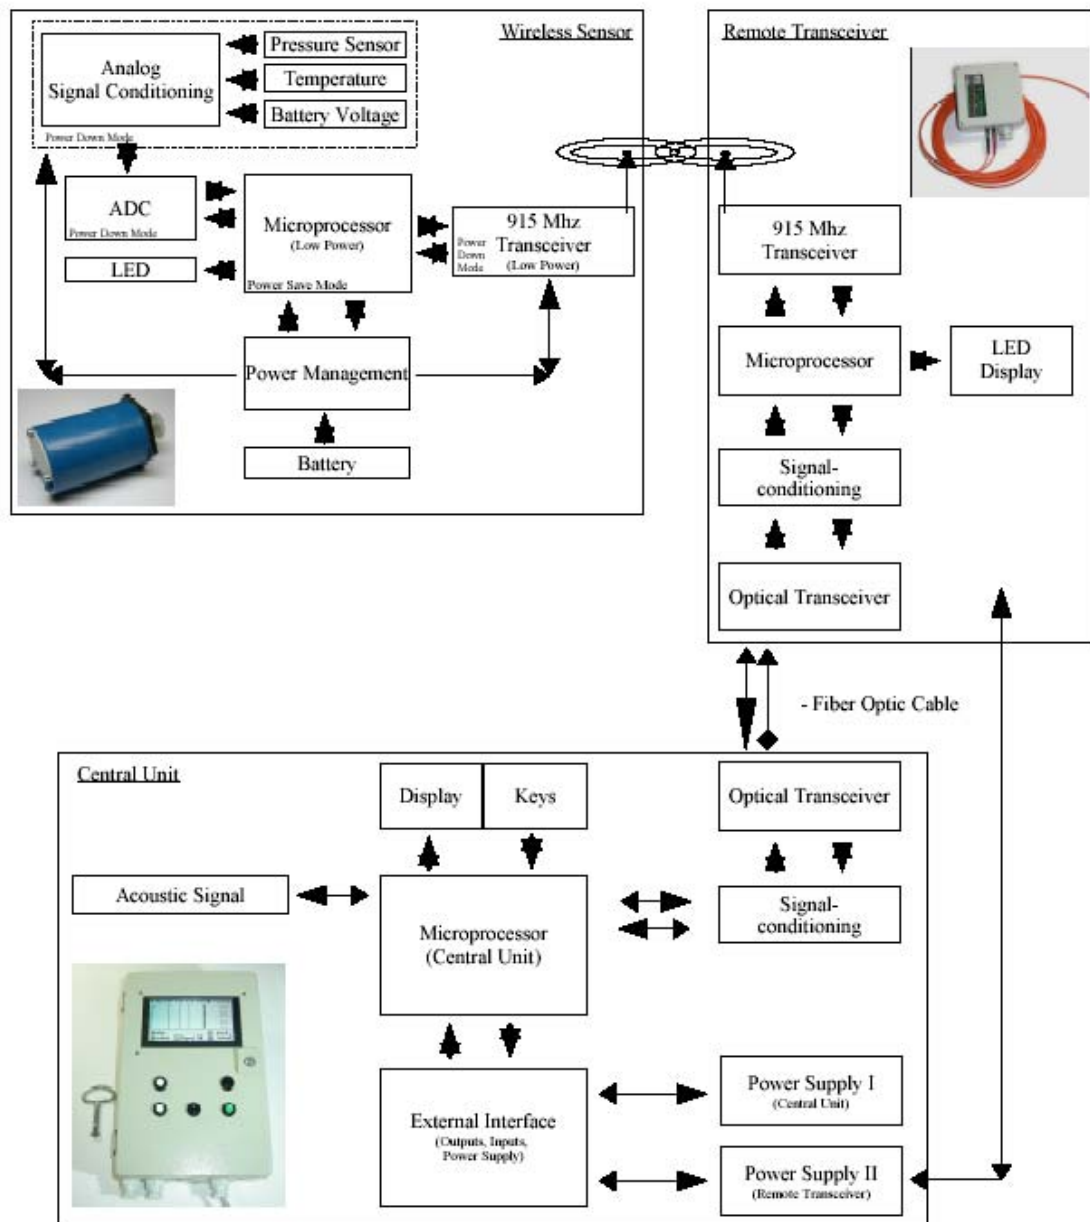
Wireless Sensor

Analog Signal Conditioning

Pressure Sensor

Temperature

Battery Voltage

Power Down Mode

ADC

Power Down Mode

Microprocessor
(Low Power)

Power Save Mode

915 Mhz Transceiver
(Low Power)

Power Down Mode

LED

Power Management

Battery

Remote Transceiver

915 Mhz Transceiver

Microprocessor

LED Display

Signal-conditioning

Optical Transceiver

- Fiber Optic Cable

Central Unit

Display

Keys

Optical Transceiver

Acoustic Signal

Microprocessor (Central Unit)

Signal-conditioning

External Interface
(Outputs, Inputs, Power Supply)

Power Supply I
(Central Unit)

Power Supply II
(Remote Transceiver)